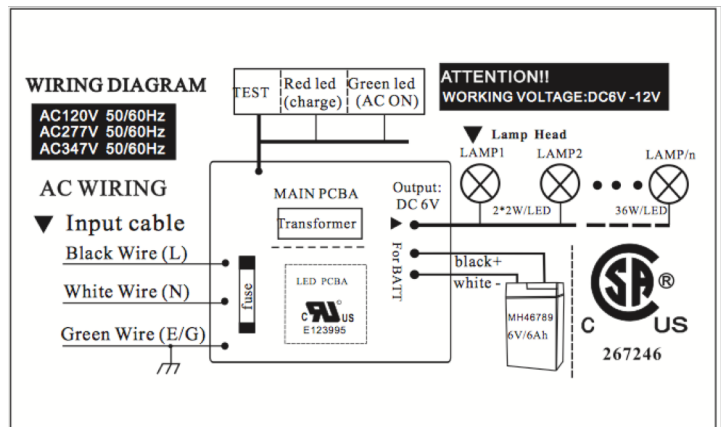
WIRING DIAGRAM

AC120V 50/60Hz
AC277V 50/60Hz
AC347V 50/60Hz

AC WIRING

▼ Input cable

Black Wire (L)

White Wire (N)

Green Wire (E/G)

| TEST | Red led (charge) | Green led (AC ON) |
|---|---|---|

ATTENTION!!
WORKING VOLTAGE:DC6V -12V

MAIN PCBA

Transformer

fuse

LED PCBA

c UL us
E123995

Output: DC 6V

For BATT

▼ Lamp Head

LAMP1 LAMP2 LAMP/n

2*2W/LED 36W/LED

black+

white -

MH46789
6V/6Ah

SP®
C US
267246